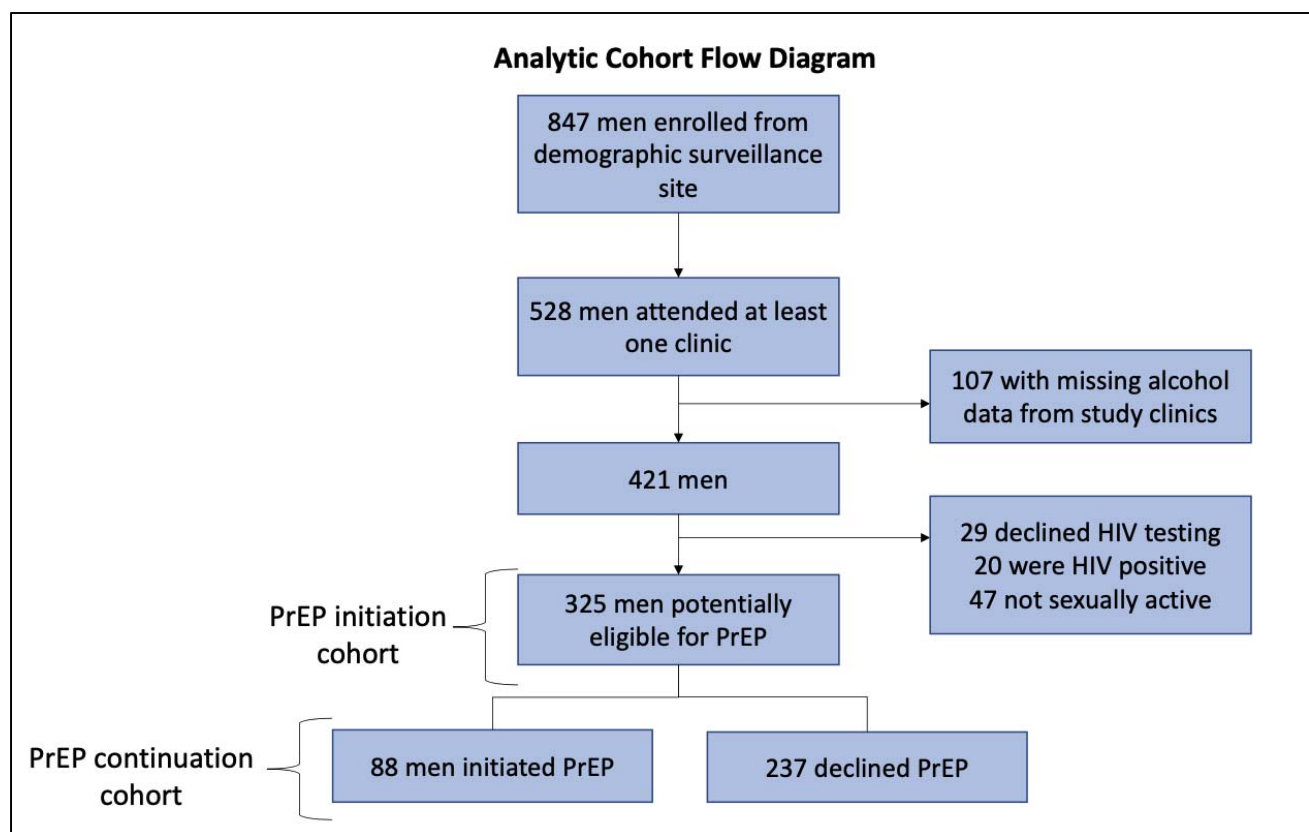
Analytic Cohort Flow Diagram

847 men enrolled from demographic surveillance site

528 men attended at least one clinic

107 with missing alcohol data from study clinics

421 men

29 declined HIV testing
20 were HIV positive
47 not sexually active

PrEP initiation cohort

325 men potentially eligible for PrEP

PrEP continuation cohort

88 men initiated PrEP

237 declined PrEP